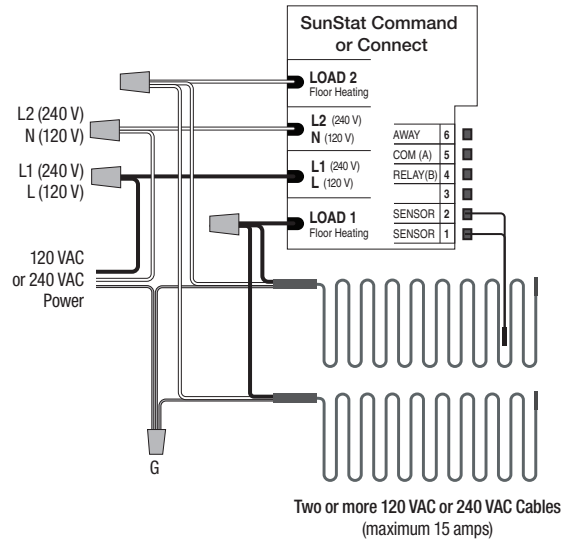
SunStat Command or Connect

LOAD 2
Floor Heating

L2 (240 V)
N (120 V)

L1 (240 V)
L (120 V)

LOAD 1
Floor Heating

| AWAY | 6 |
|---|---|
| COM (A) | 5 |
| RELAY(B) | 4 |
| | 3 |
| SENSOR | 2 |
| SENSOR | 1 |

L2 (240 V)
N (120 V)

L1 (240 V)
L (120 V)

120 VAC
or 240 VAC
Power

G

Two or more 120 VAC or 240 VAC Cables
(maximum 15 amps)